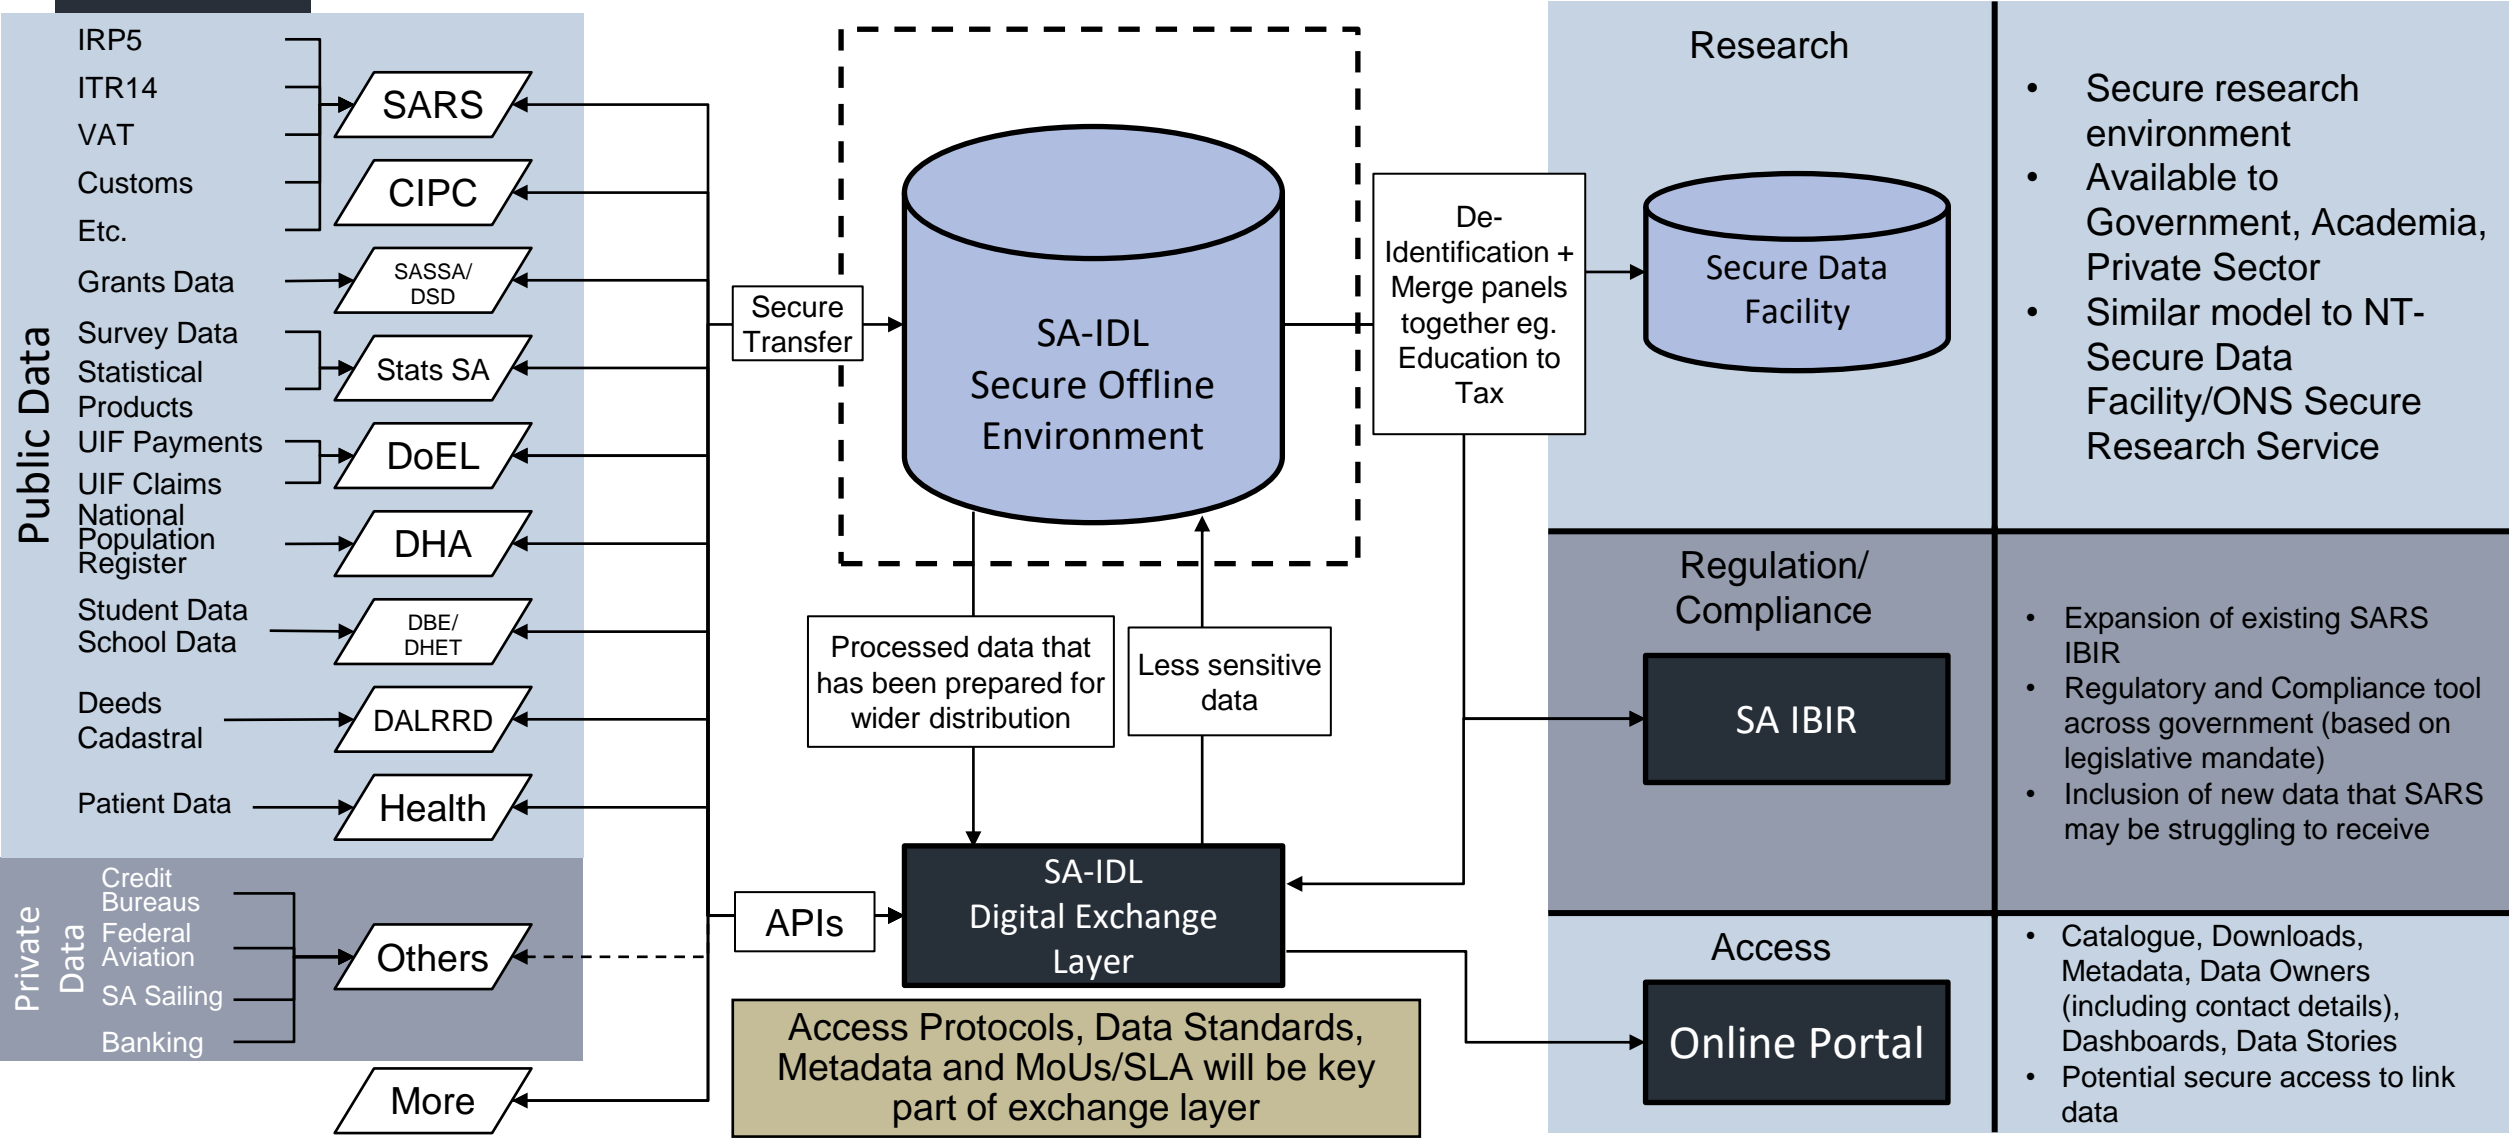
Public Data

IRP5
ITR14
VAT
Customs
Etc.

SARS

CIPC

Grants Data

SASSA/ DSD

Survey Data
Statistical Products

Stats SA

UIF Payments
UIF Claims

DoEL

National Population Register

DHA

Student Data
School Data

DBE/ DHET

Deeds
Cadastral

DALRRD

Patient Data

Health

Private Data

Credit Bureaus
Federal Aviation
SA Sailing
Banking

Others

More

Secure Transfer

SA-IDL
Secure Offline Environment

APIs

Processed data that has been prepared for wider distribution

Less sensitive data

SA-IDL
Digital Exchange Layer

Access Protocols, Data Standards, Metadata and MoUs/SLA will be key part of exchange layer

De-Identification + Merge panels together eg. Education to Tax

Research

Secure Data Facility

- Secure research environment
- Available to Government, Academia, Private Sector
- Similar model to NT-Secure Data Facility/ONS Secure Research Service

Regulation/ Compliance

SA IBIR

- Expansion of existing SARS IBIR
- Regulatory and Compliance tool across government (based on legislative mandate)
- Inclusion of new data that SARS may be struggling to receive

Access

Online Portal

- Catalogue, Downloads, Metadata, Data Owners (including contact details), Dashboards, Data Stories
- Potential secure access to link data